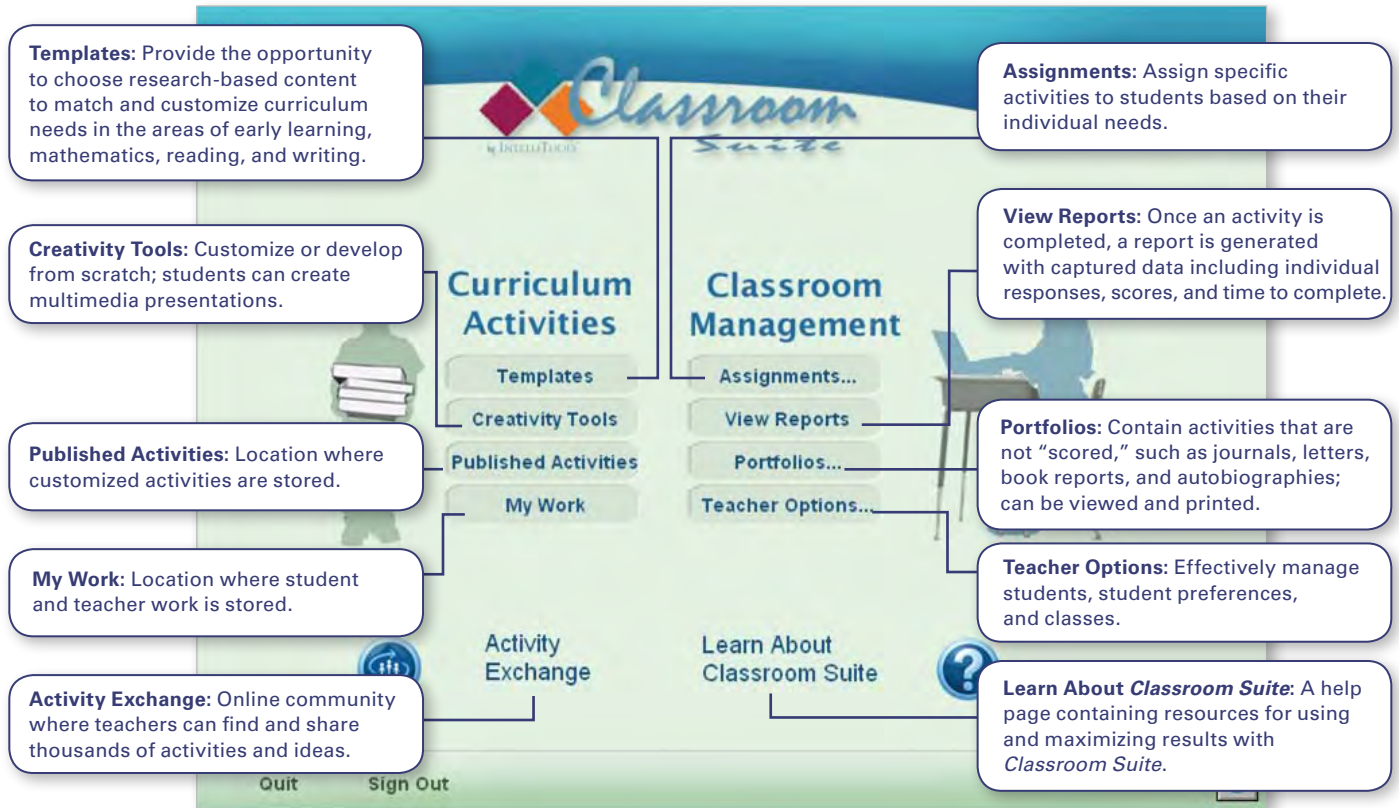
Templates: Provide the opportunity to choose research-based content to match and customize curriculum needs in the areas of early learning, mathematics, reading, and writing.

Classroom Suite

by IntelliTools

Assignments: Assign specific activities to students based on their individual needs.

Creativity Tools: Customize or develop from scratch; students can create multimedia presentations.

View Reports: Once an activity is completed, a report is generated with captured data including individual responses, scores, and time to complete.

Curriculum Activities

Classroom Management

Templates

Assignments...

Creativity Tools

View Reports

Published Activities

Portfolios...

My Work

Teacher Options...

Published Activities: Location where customized activities are stored.

Portfolios: Contain activities that are not "scored," such as journals, letters, book reports, and autobiographies; can be viewed and printed.

My Work: Location where student and teacher work is stored.

Teacher Options: Effectively manage students, student preferences, and classes.

Activity Exchange

Learn About Classroom Suite

Activity Exchange: Online community where teachers can find and share thousands of activities and ideas.

Learn About Classroom Suite: A help page containing resources for using and maximizing results with Classroom Suite.

Quit

Sign Out